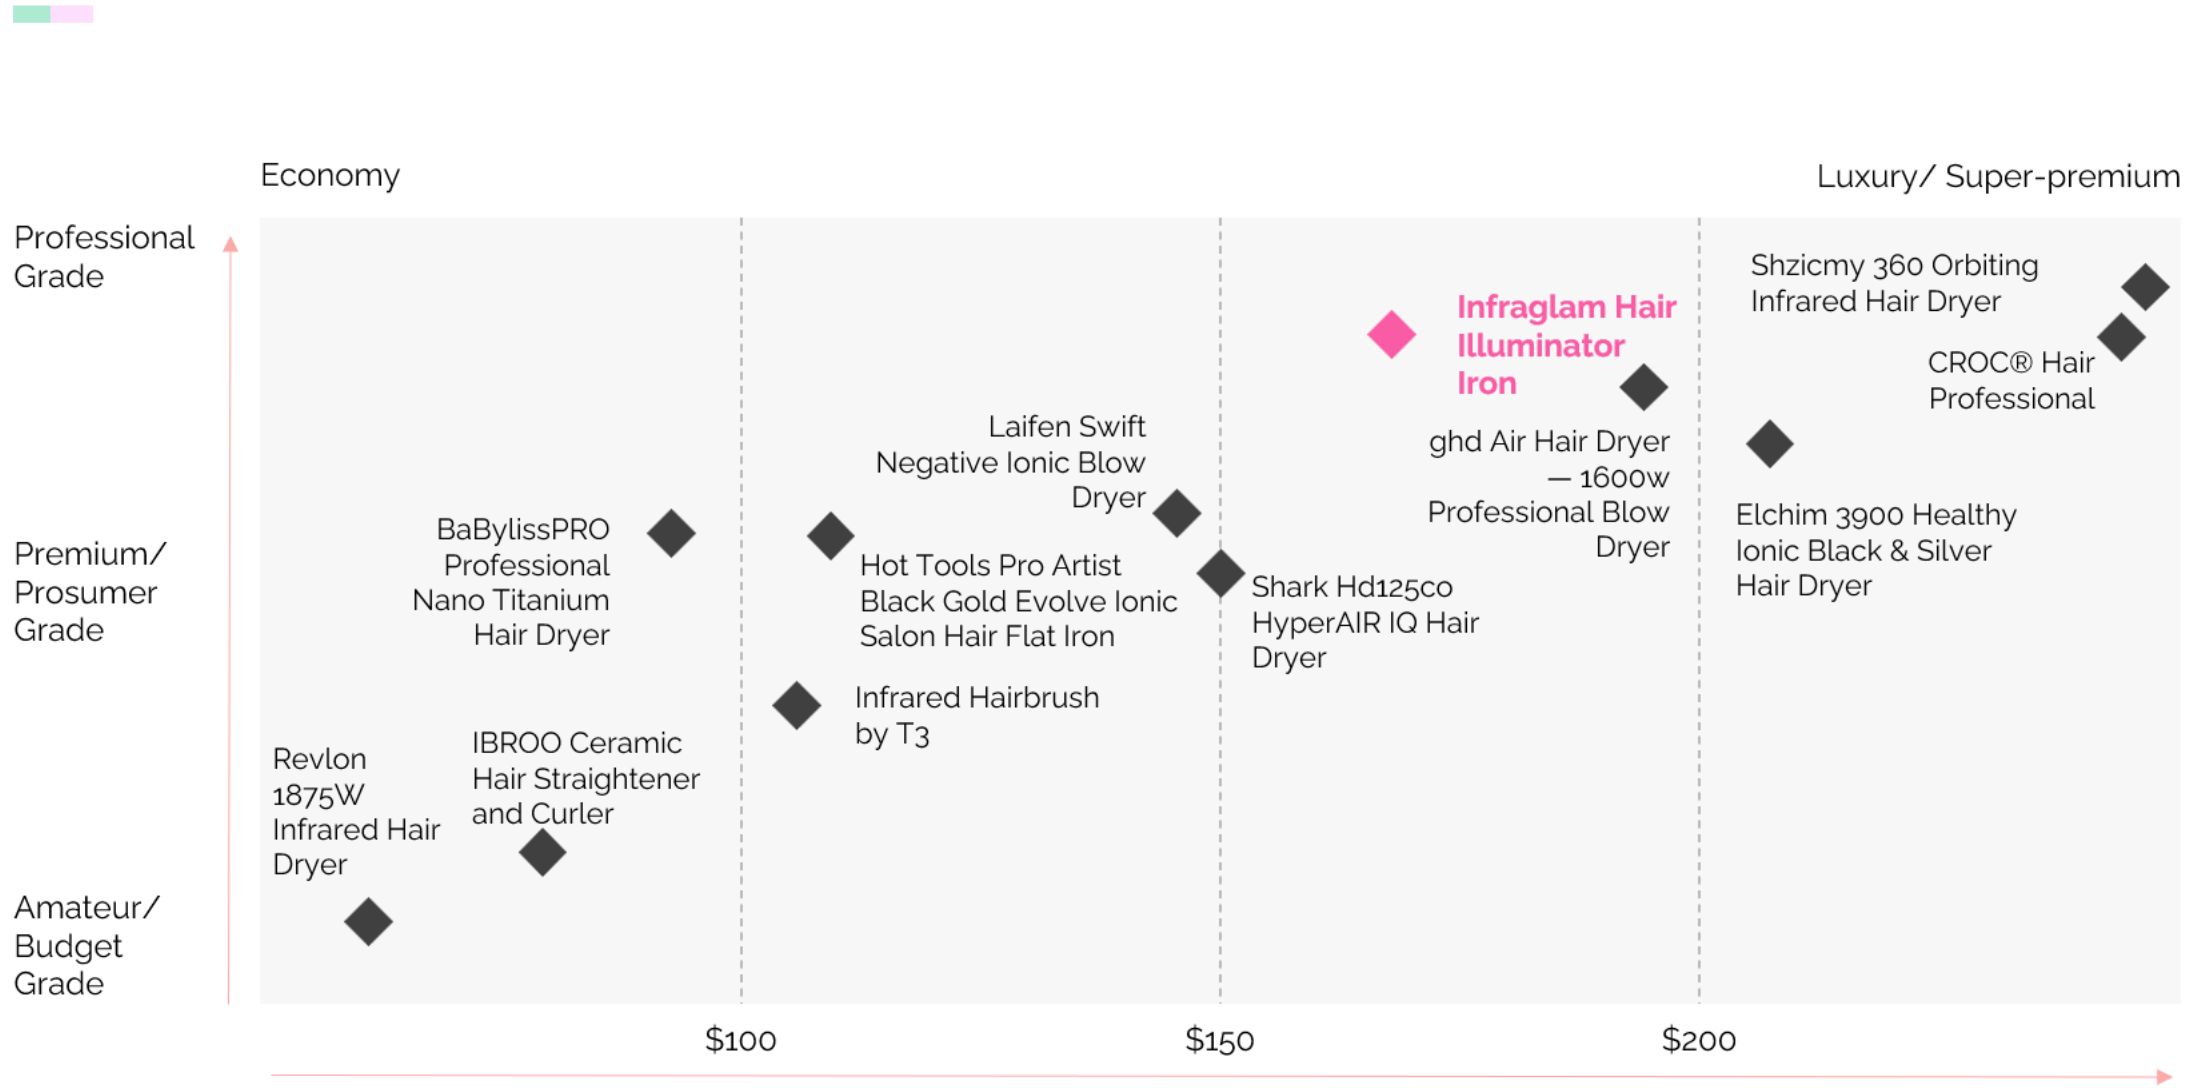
Economy

Luxury/ Super-premium

Professional Grade

Premium/ Prosumer Grade

Amateur/ Budget Grade

Shzicmy 360 Orbiting Infrared Hair Dryer

Infraglam Hair Illuminator Iron

CROC® Hair Professional

Laifen Swift Negative Ionic Blow Dryer

ghd Air Hair Dryer — 1600w Professional Blow Dryer

BaBylissPRO Professional Nano Titanium Hair Dryer

Hot Tools Pro Artist Black Gold Evolve Ionic Salon Hair Flat Iron

Shark Hd125co HyperAIR IQ Hair Dryer

Elchim 3900 Healthy Ionic Black & Silver Hair Dryer

Infrared Hairbrush by T3

Revlon 1875W Infrared Hair Dryer

IBROO Ceramic Hair Straightener and Curler

$100

$150

$200